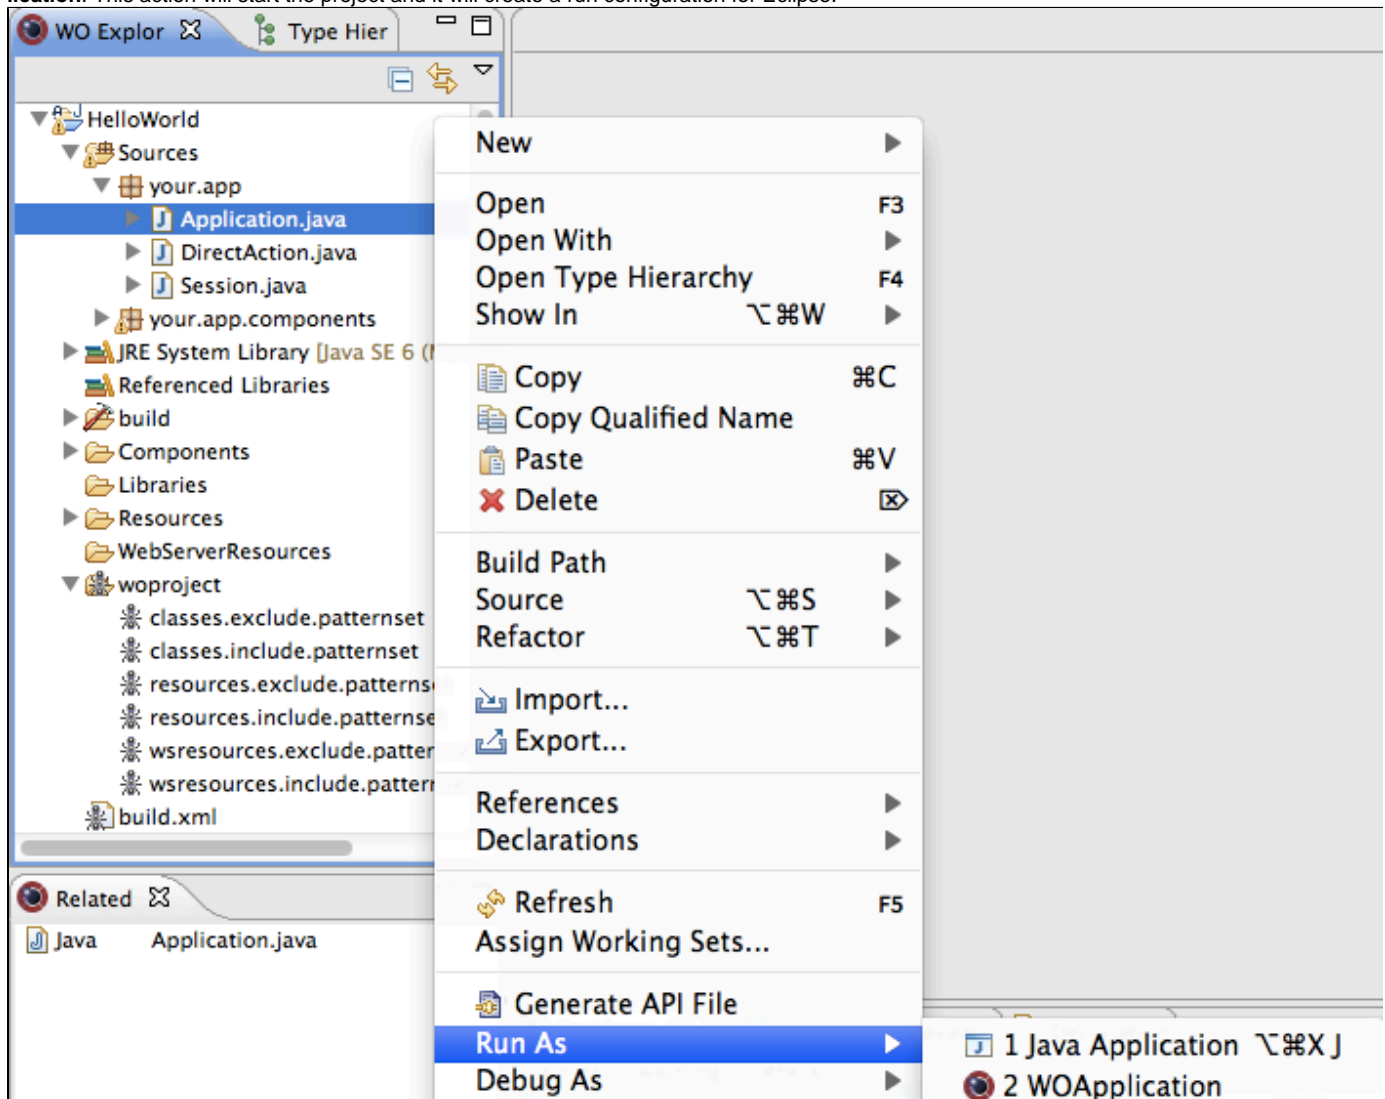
WO Explor
Type Hier

HelloWorld
Sources
your.app
Application.java
DirectAction.java
Session.java
your.app.components
JRE System Library [Java SE 6 (
Referenced Libraries
build
Components
Libraries
Resources
WebServerResources
woproject
classes.exclude.patternset
classes.include.patternset
resources.exclude.patterns
resources.include.patterns
wsresources.exclude.patter
wsresources.include.patter
build.xml

Related
Java Application.java

New
Open F3
Open With
Open Type Hierarchy F4
Show In ⌥⌘W
Copy ⌘C
Copy Qualified Name
Paste ⌘V
Delete
Build Path
Source ⌥⌘S
Refactor ⌥⌘T
Import...
Export...
References
Declarations
Refresh F5
Assign Working Sets...
Generate API File
Run As
Debug As

1 Java Application ⌥⌘X J
2 WOApplication